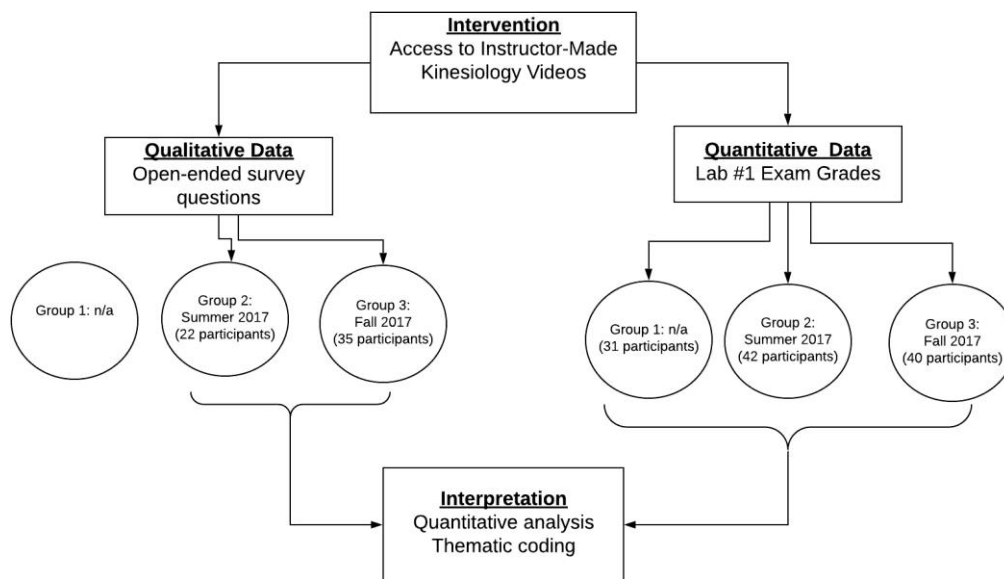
Intervention
Access to Instructor-Made Kinesiology Videos

Qualitative Data
Open-ended survey questions

Quantitative Data
Lab #1 Exam Grades

Group 1: n/a

Group 2: Summer 2017 (22 participants)

Group 3: Fall 2017 (35 participants)

Group 1: n/a (31 participants)

Group 2: Summer 2017 (42 participants)

Group 3: Fall 2017 (40 participants)

Interpretation
Quantitative analysis
Thematic coding